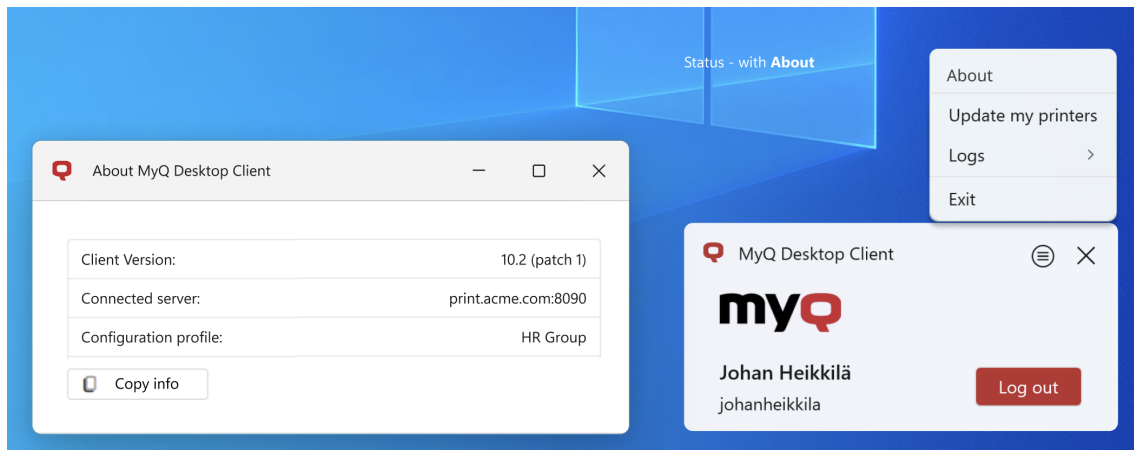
Status - with **About**

About MyQ Desktop Client

| Client Version: | 10.2 (patch 1) |
|---|---|
| Connected server: | print.acme.com:8090 |
| Configuration profile: | HR Group |

Copy info

About
Update my printers
Logs
Exit

MyQ Desktop Client

myQ

Johan Heikkilä
johanheikkila

Log out